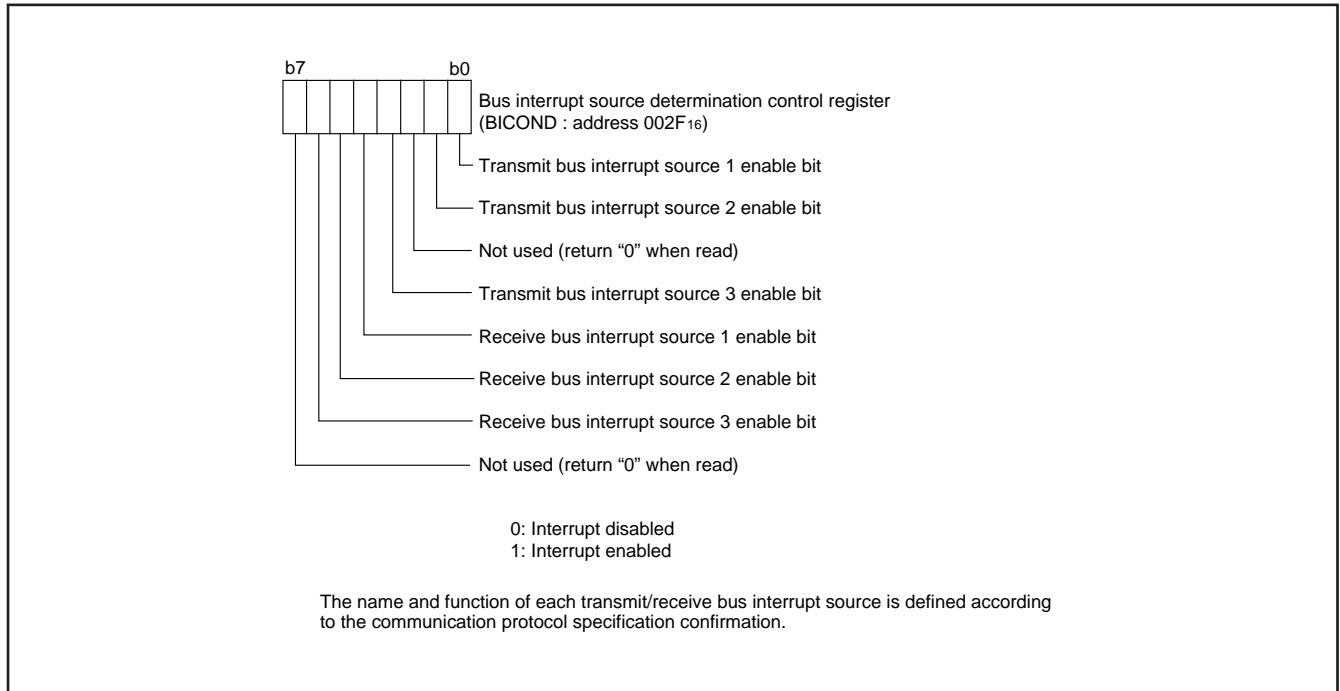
b7 b0

Bus interrupt source determination control register (BICOND : address $002F_{16}$)

Transmit bus interrupt source 1 enable bit

Transmit bus interrupt source 2 enable bit

Not used (return “0” when read)

Transmit bus interrupt source 3 enable bit

Receive bus interrupt source 1 enable bit

Receive bus interrupt source 2 enable bit

Receive bus interrupt source 3 enable bit

Not used (return “0” when read)

0: Interrupt disabled
1: Interrupt enabled

The name and function of each transmit/receive bus interrupt source is defined according to the communication protocol specification confirmation.